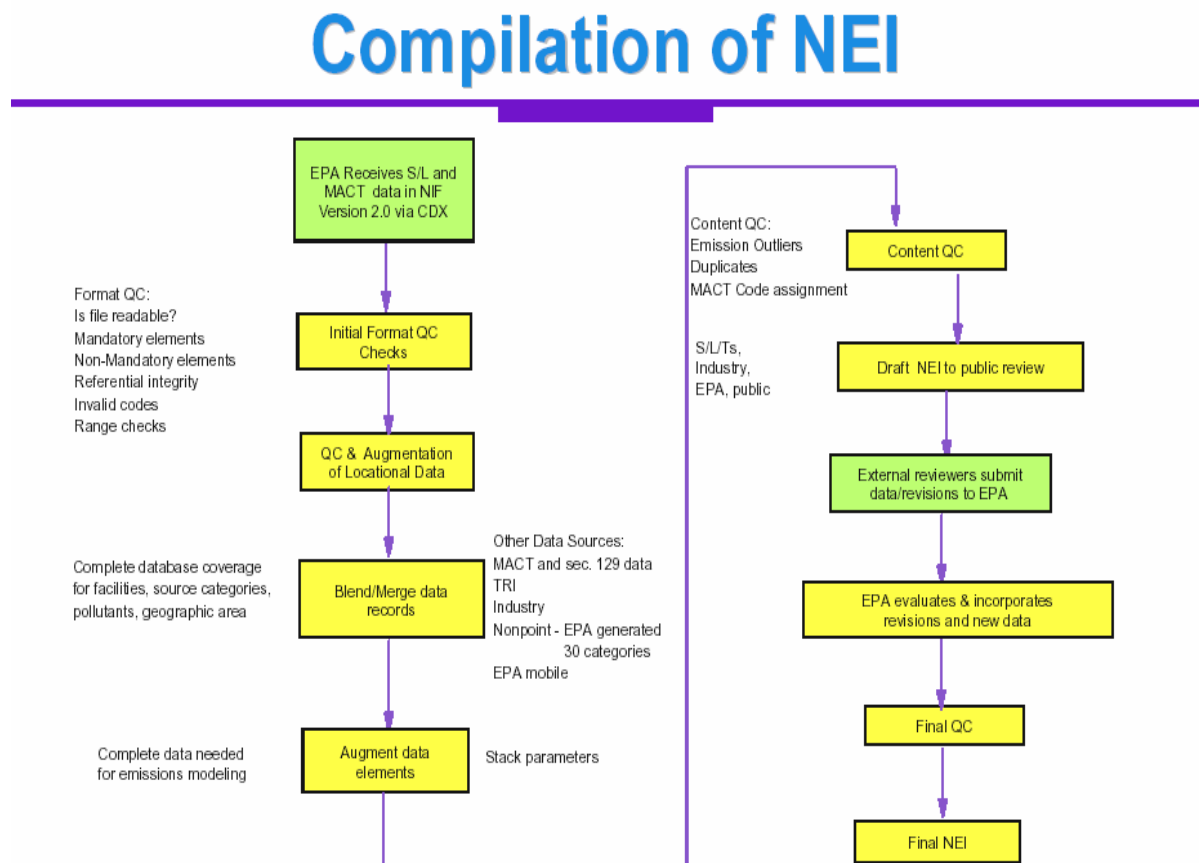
Compilation of NEI

EPA Receives S/L and MACT data in NIF Version 2.0 via CDX

Format QC:
Is file readable?
Mandatory elements
Non-Mandatory elements
Referential integrity
Invalid codes
Range checks

Initial Format QC Checks

QC & Augmentation of Locational Data

Complete database coverage for facilities, source categories, pollutants, geographic area

Blend/Merge data records

Other Data Sources:
MACT and sec. 129 data
TRI
Industry
Nonpoint - EPA generated 30 categories
EPA mobile

Complete data needed for emissions modeling

Augment data elements

Stack parameters

Content QC:
Emission Outliers
Duplicates
MACT Code assignment

Content QC

S/L/Ts,
Industry,
EPA, public

Draft NEI to public review

External reviewers submit data/revisions to EPA

EPA evaluates & incorporates revisions and new data

Final QC

Final NEI